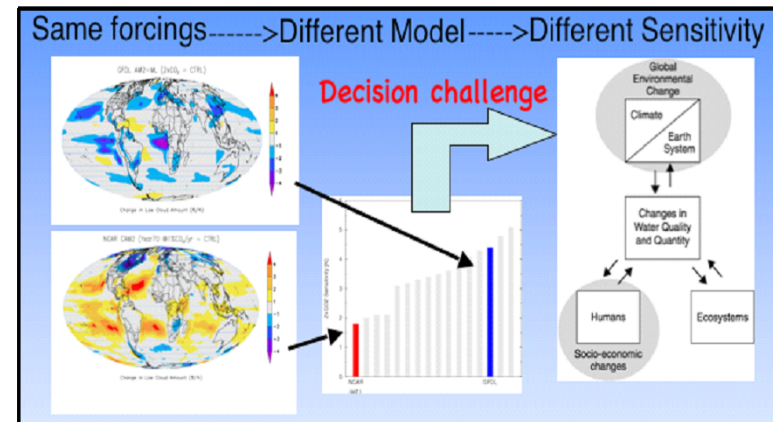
Same forcings------>Different Model----->Different Sensitivity

GFDL AM2-ML (2xCO2 - CTRL)

Change in Low Cloud Amount (%/K)

NCAR CAM2 (Yes-70 @1%CO2/yr - CTRL)

Change in Low Cloud Amount (%/K)

Decision challenge

NCAR

GFDL

Global Environmental Change

Climate

Earth System

Changes in Water Quality and Quantity

Humans

Socio-economic changes

Ecosystems